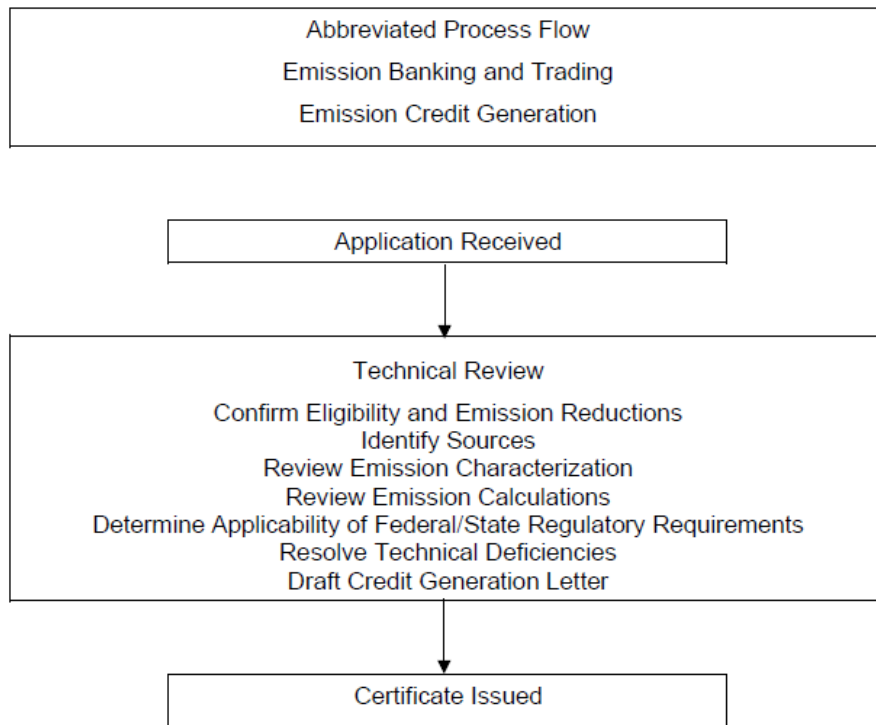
Abbreviated Process Flow
Emission Banking and Trading
Emission Credit Generation

Application Received

Technical Review

Confirm Eligibility and Emission Reductions
Identify Sources
Review Emission Characterization
Review Emission Calculations
Determine Applicability of Federal/State Regulatory Requirements
Resolve Technical Deficiencies
Draft Credit Generation Letter

Certificate Issued